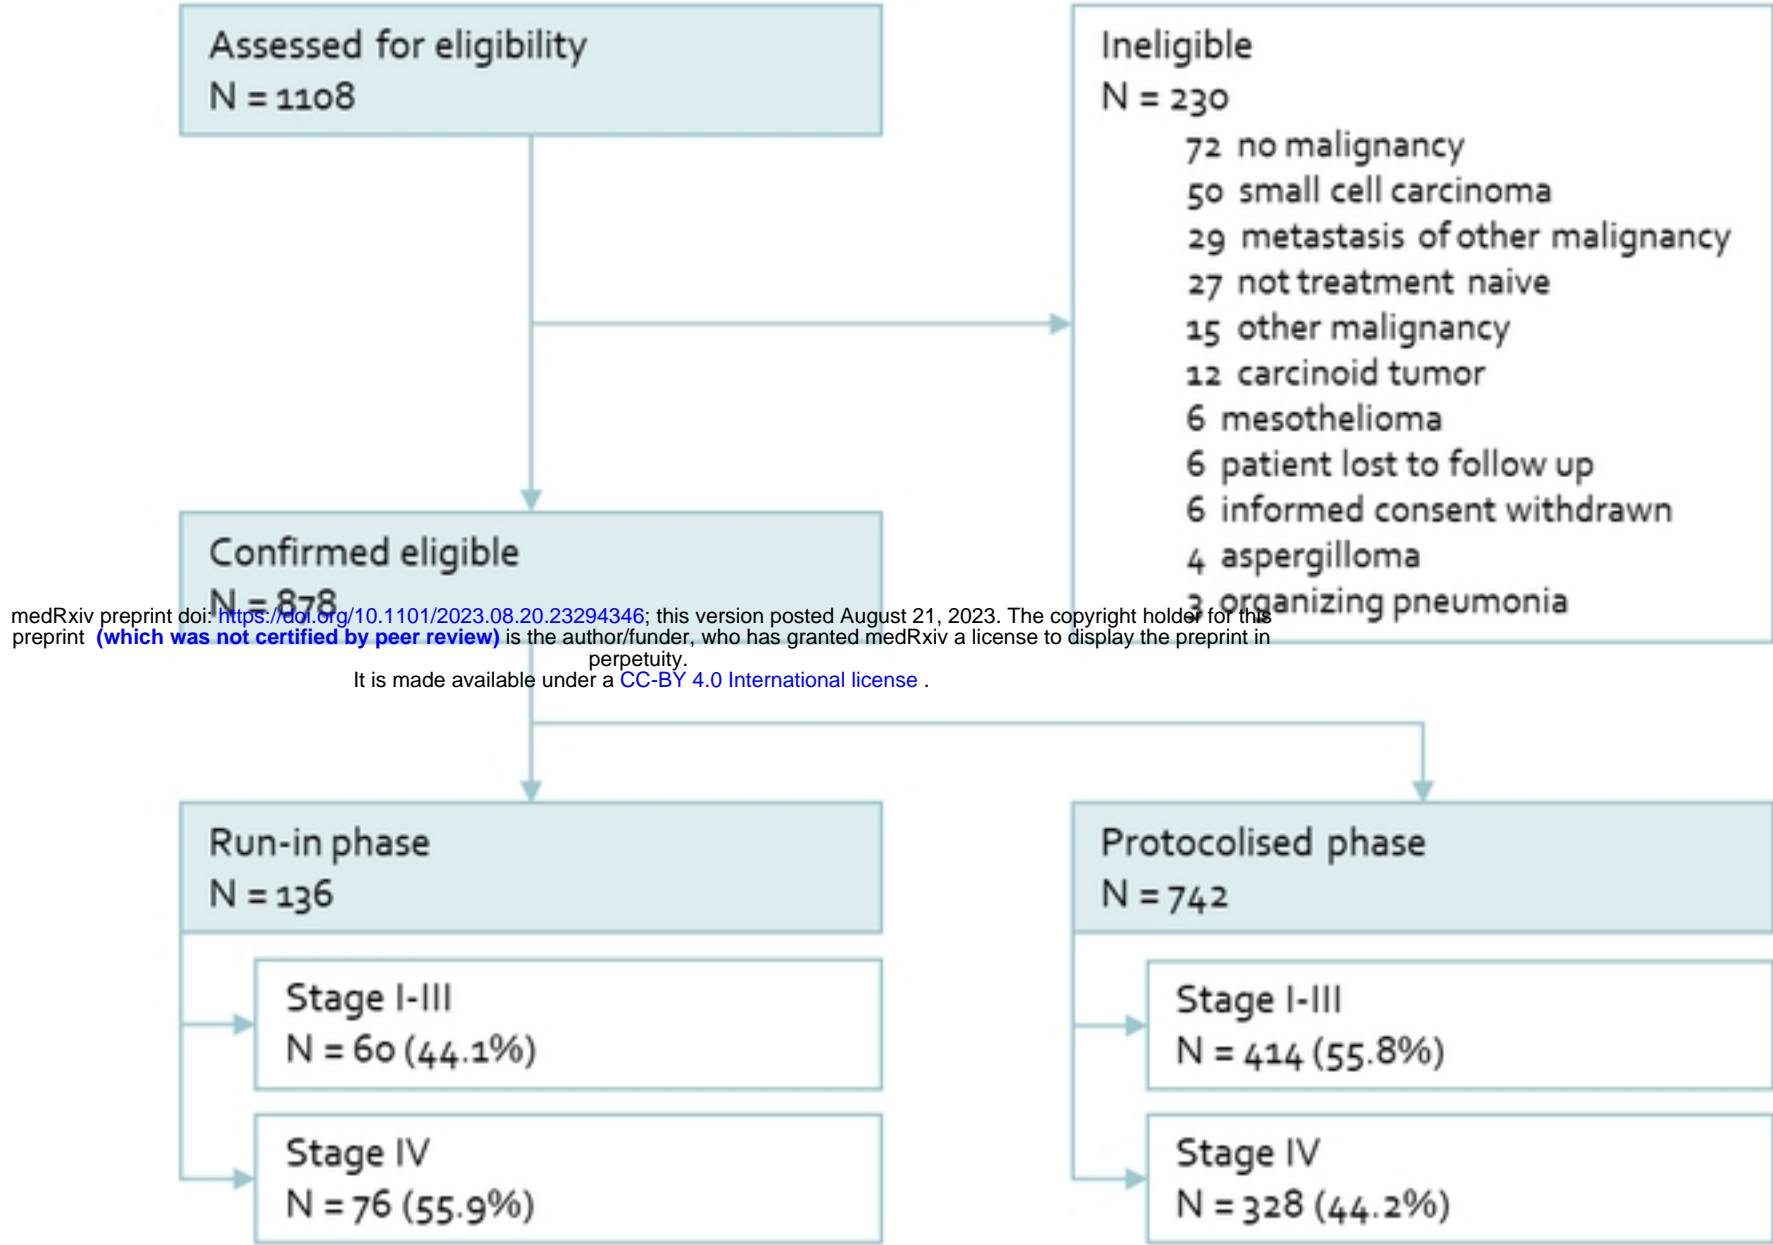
Assessed for eligibility
N = 1108

Ineligible
N = 230
72 no malignancy
50 small cell carcinoma
29 metastasis of other malignancy
27 not treatment naive
15 other malignancy
12 carcinoid tumor
6 mesothelioma
6 patient lost to follow up
6 informed consent withdrawn
4 aspergilloma
3 organizing pneumonia

Confirmed eligible
N = 878

medRxiv preprint doi: https://doi.org/10.1101/2023.08.20.23294346; this version posted August 21, 2023. The copyright holder for this preprint (which was not certified by peer review) is the author/funder, who has granted medRxiv a license to display the preprint in perpetuity.
It is made available under a CC-BY 4.0 International license .

Run-in phase
N = 136

Stage I-III
N = 60 (44.1%)

Stage IV
N = 76 (55.9%)

Protocolised phase
N = 742

Stage I-III
N = 414 (55.8%)

Stage IV
N = 328 (44.2%)